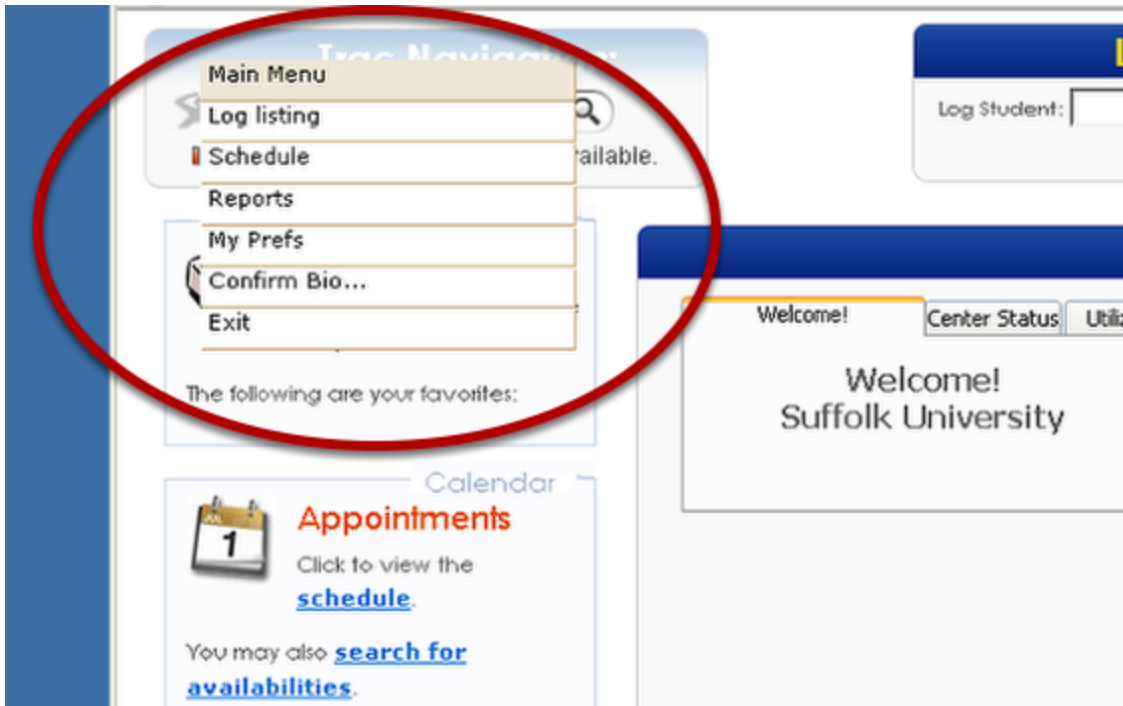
Trac Navigation

Main Menu
Log listing
Schedule
Reports
My Prefs
Confirm Bio...
Exit

vailable.

Log Student:

The following are your favorites:

Welcome!
Center Status
Utiliz

Welcome!
Suffolk University

Calendar

Appointments

Click to view the schedule.

You may also search for availabilities.